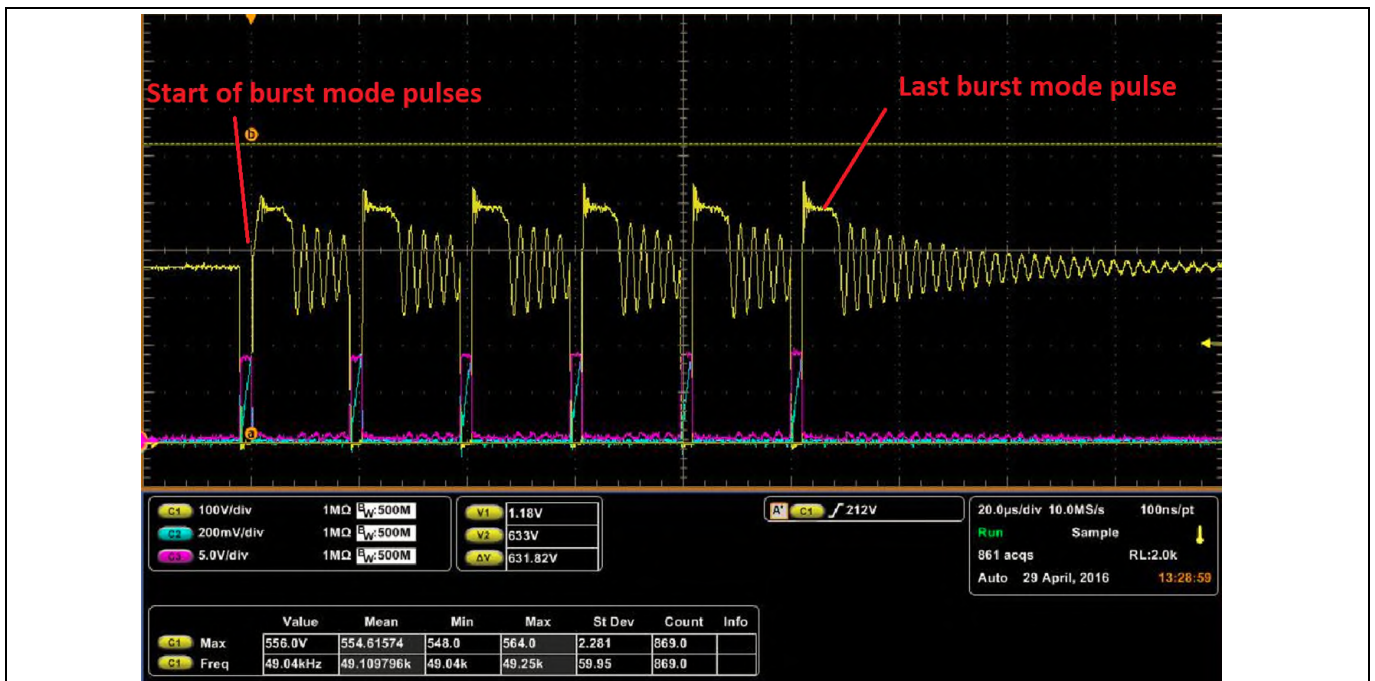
Start of burst mode pulses

Last burst mode pulse

b

a

C1 100V/div 1MΩ $B_W$:500M
C2 200mV/div 1MΩ $B_W$:500M
C3 5.0V/div 1MΩ $B_W$:500M

V1 1.18V
V2 633V
ΔV 631.82V

A' C1 ∫ 212V

20.0μs/div 10.0MS/s 100ns/pt
Run Sample
861 acqs RL:2.0k
Auto 29 April, 2016 13:28:59

| | Value | Mean | Min | Max | St Dev | Count | Info |
|---|---|---|---|---|---|---|---|
| C1 Max | 556.0V | 554.61574 | 548.0 | 564.0 | 2.281 | 869.0 | |
| C1 Freq | 49.04kHz | 49.109796k | 49.04k | 49.25k | 59.95 | 869.0 | |